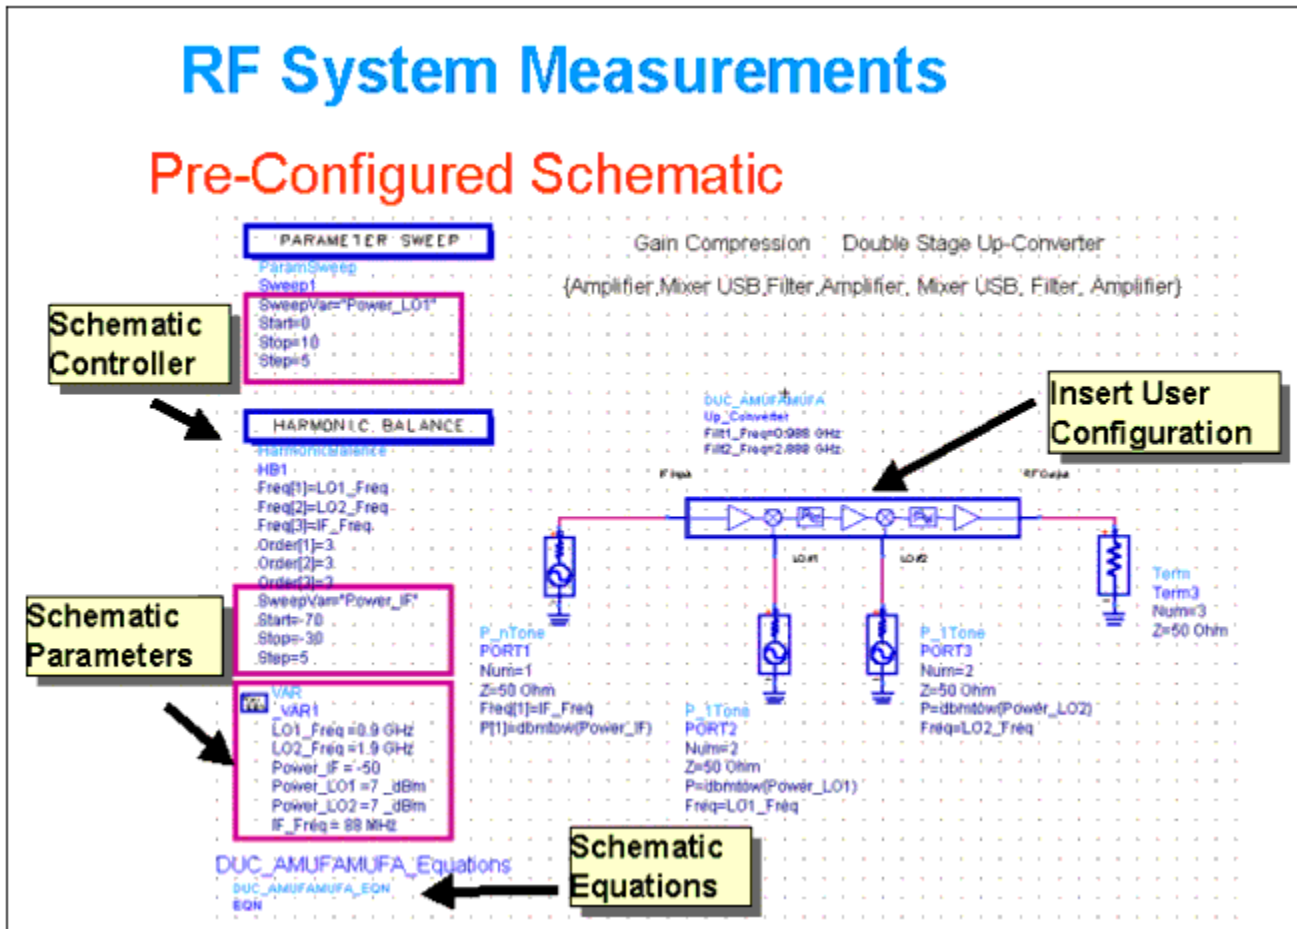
RF System Measurements

Pre-Configured Schematic

PARAMETER SWEEP
ParamSweep
Sweep1
SweepVar="Power_LO1"
Start=0
Stop=10
Step=5

Schematic Controller

HARMONIC BALANCE
HarmonicBalance
HB1
Freq[1]=LO1_Freq
Freq[2]=LO2_Freq
Freq[3]=IF_Freq
Order[1]=3
Order[2]=3
Order[3]=3
SweepVar="Power_IF"
Start=-70
Stop=-30
Step=5

Schematic Parameters

VAR
VAR1
LO1_Freq =0.9 GHz
LO2_Freq =1.9 GHz
Power_IF = -50
Power_LO1 =7 _dBm
Power_LO2 =7 _dBm
IF_Freq = 88 MHz

DUC_AMUFAMUFA_Equations
DUC_AMUFAMUFA_EQN
EQN

Schematic Equations

Gain Compression Double Stage Up-Converter
{Amplifier,Mixer USB,Filter,Amplifier, Mixer USB, Filter, Amplifier}

DUC_AMUFAMUFA
Up_Converter
Filt1_Freq=0.988 GHz
Filt2_Freq=2.888 GHz

Insert User Configuration

IF Input
RF Output
LO #1
LO #2

P_nTone
PORT1
Num=1
Z=50 Ohm
Freq[1]=IF_Freq
P[1]=dbmtow(Power_IF)

P_1Tone
PORT2
Num=2
Z=50 Ohm
P=dbmtow(Power_LO1)
Freq=LO1_Freq

P_1Tone
PORT3
Num=2
Z=50 Ohm
P=dbmtow(Power_LO2)
Freq=LO2_Freq

Term
Term3
Num=3
Z=50 Ohm